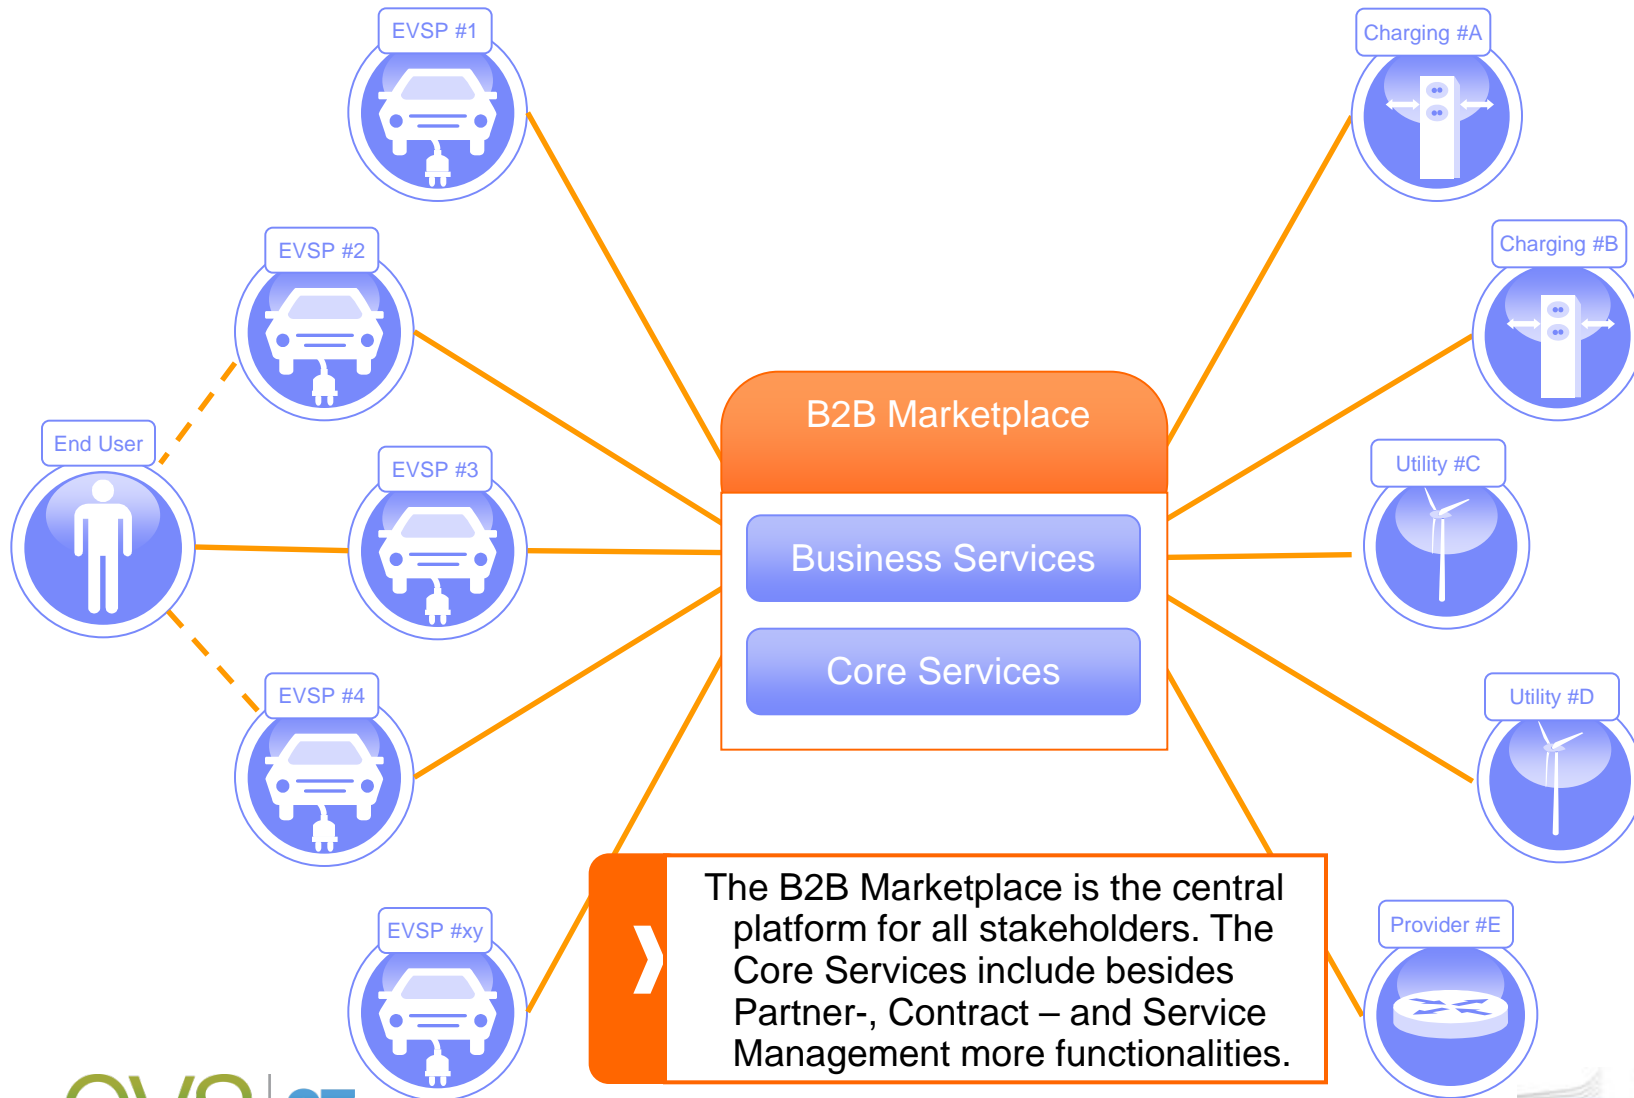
EVSP #1

Charging #A

EVSP #2

Charging #B

End User

EVSP #3

B2B Marketplace

Business Services

Core Services

Utility #C

EVSP #4

Utility #D

EVSP #xy

The B2B Marketplace is the central platform for all stakeholders. The Core Services include besides Partner-, Contract – and Service Management more functionalities.

Provider #E